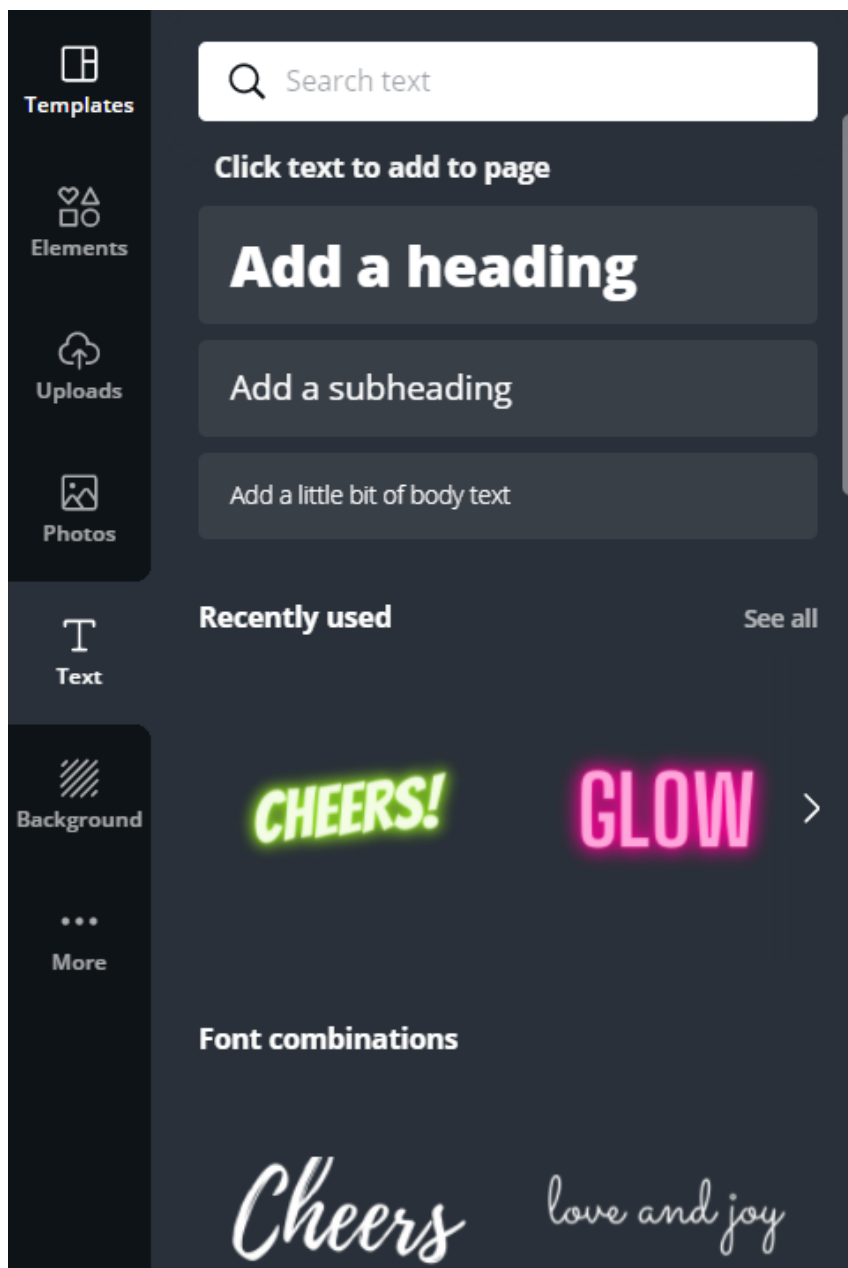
Templates

Elements

Uploads

Photos

Text

Background

More

Search text

Click text to add to page

Add a heading

Add a subheading

Add a little bit of body text

Recently used

See all

CHEERS!

GLOW

Font combinations

Cheers

love and joy